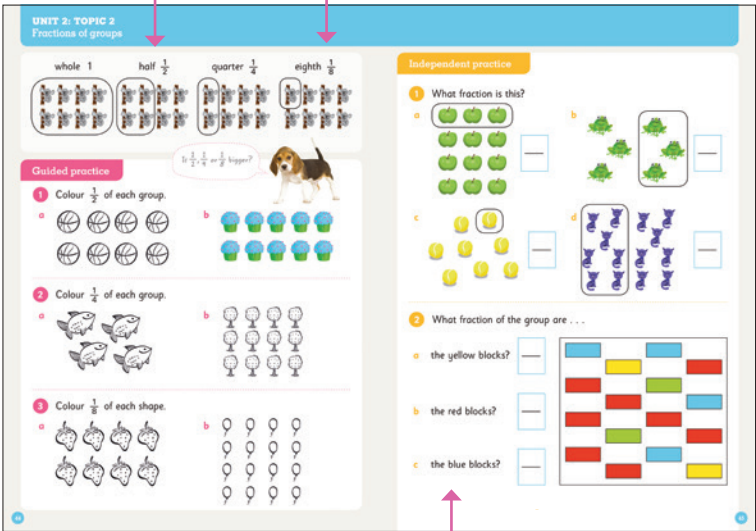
UNIT 2: TOPIC 2
Fractions of groups

whole 1 half $\frac{1}{2}$ quarter $\frac{1}{4}$ eighth $\frac{1}{8}$

Is $\frac{1}{2}$, $\frac{1}{4}$ or $\frac{1}{8}$ bigger?

Guided practice

1 Colour $\frac{1}{2}$ of each group.

a

b

2 Colour $\frac{1}{4}$ of each group.

a

b

3 Colour $\frac{1}{8}$ of each shape.

a

b

Independent practice

1 What fraction is this?

a

b

c

d

2 What fraction of the group are . . .

a the yellow blocks?

b the red blocks?

c the blue blocks?